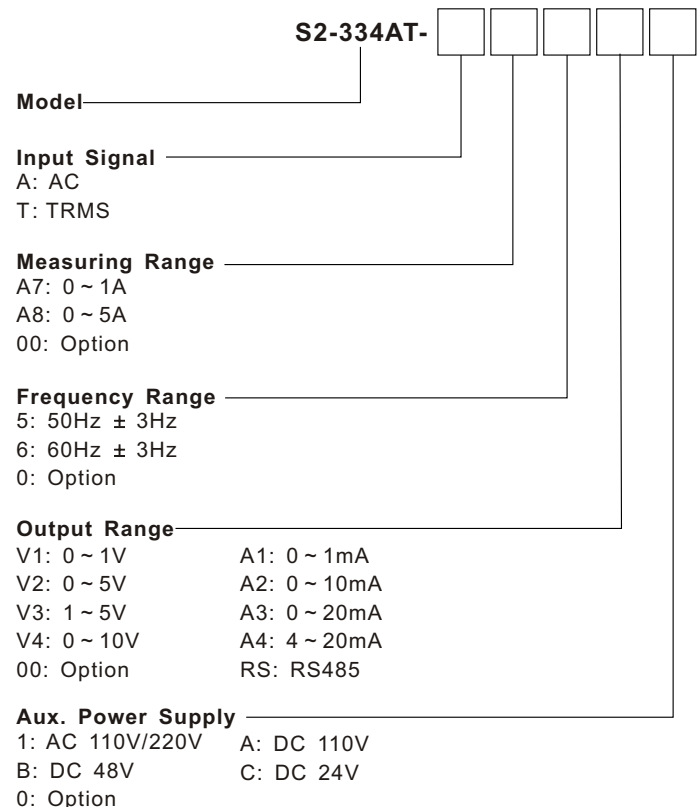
S2-334AT-

Model

Input Signal
A: AC
T: TRMS

Measuring Range
A7: 0 ~ 1A
A8: 0 ~ 5A
00: Option

Frequency Range
5: 50Hz ± 3Hz
6: 60Hz ± 3Hz
0: Option

Output Range
V1: 0 ~ 1V
V2: 0 ~ 5V
V3: 1 ~ 5V
V4: 0 ~ 10V
00: Option
A1: 0 ~ 1mA
A2: 0 ~ 10mA
A3: 0 ~ 20mA
A4: 4 ~ 20mA
RS: RS485

Aux. Power Supply
1: AC 110V/220V
B: DC 48V
0: Option
A: DC 110V
C: DC 24V